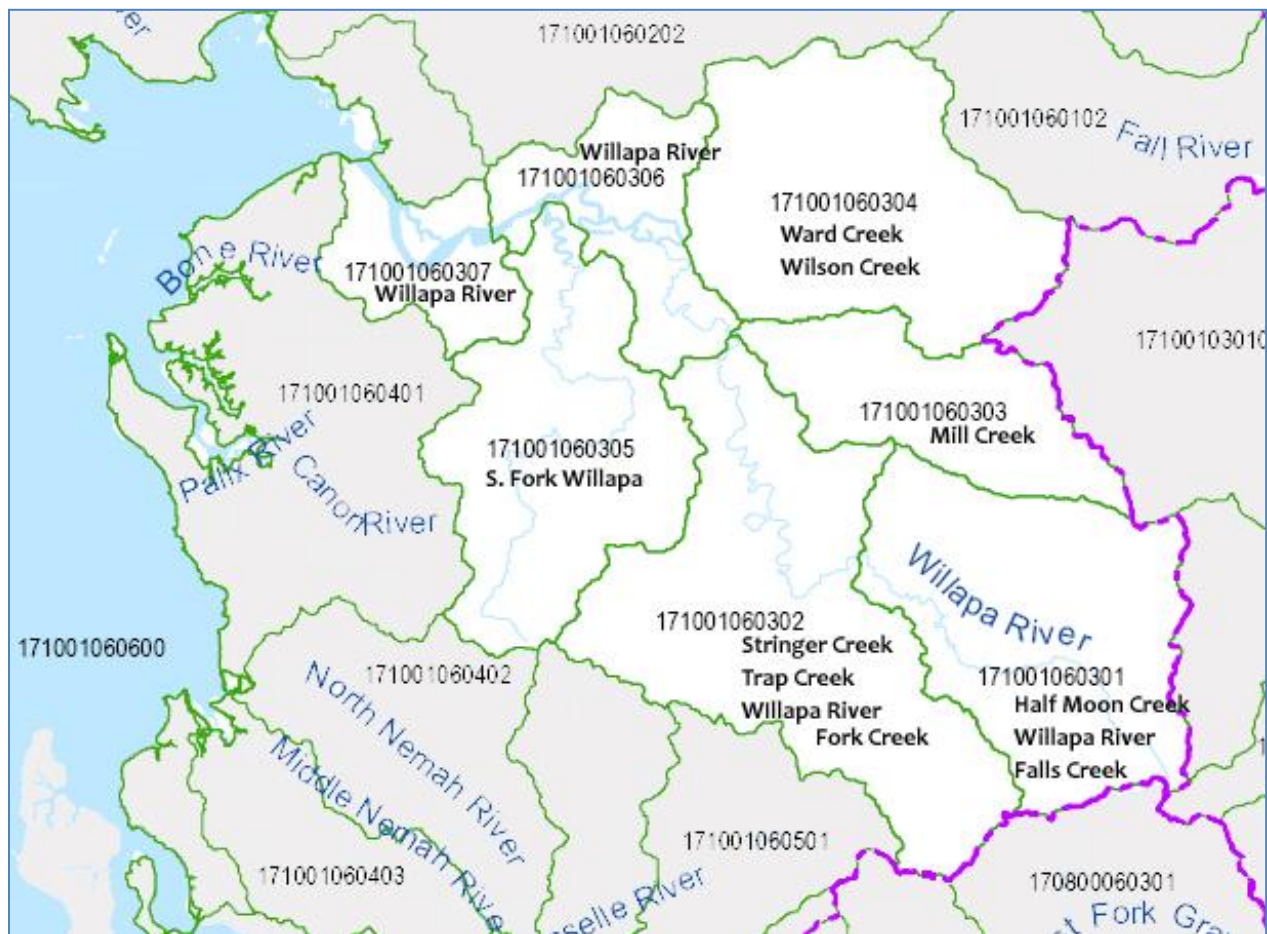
171001060202

171001060102 Fall River

Willapa River
171001060306

171001060304
Ward Creek
Wilson Creek

Bone River

171001060307
Willapa River

17100103010

171001060401

171001060305
S. Fork Willapa

171001060303
Mill Creek

Palix River

Canon River

Willapa River

171001060302
Stringer Creek
Trap Creek
Willapa River
Fork Creek

171001060301
Half Moon Creek
Willapa River
Falls Creek

171001060600

171001060402

North Nemah River

Middle Nemah River

171001060501

171001060403

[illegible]selle River

170800060301

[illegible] Fork Gra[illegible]